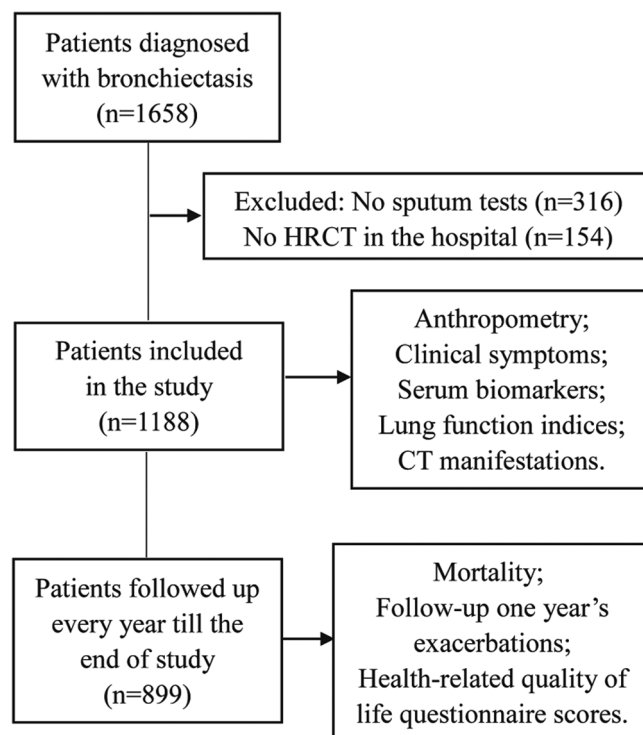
Patients diagnosed with bronchiectasis (n=1658)

Excluded: No sputum tests (n=316)
No HRCT in the hospital (n=154)

Patients included in the study (n=1188)

Anthropometry;
Clinical symptoms;
Serum biomarkers;
Lung function indices;
CT manifestations.

Patients followed up every year till the end of study (n=899)

Mortality;
Follow-up one year's exacerbations;
Health-related quality of life questionnaire scores.